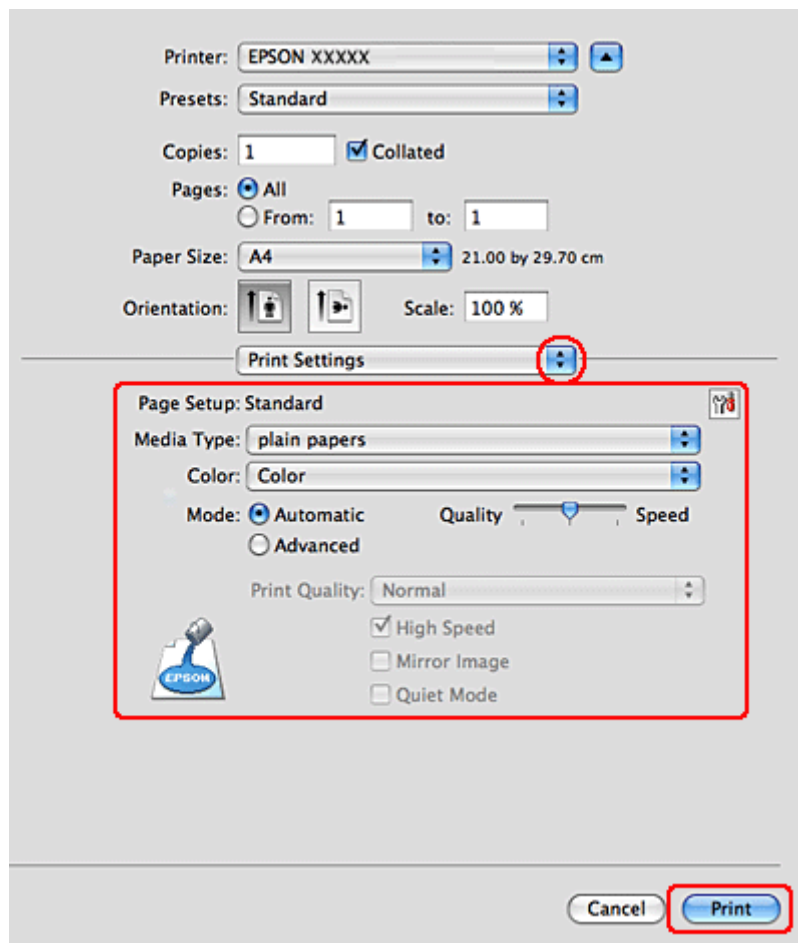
Printer: EPSON XXXXX

Presets: Standard

Copies: 1 Collated

Pages: All

From: 1 to: 1

Paper Size: A4 21.00 by 29.70 cm

Orientation: Scale: 100 %

Print Settings

Page Setup: Standard

Media Type: plain papers

Color: Color

Mode: Automatic Quality Speed

Advanced

Print Quality: Normal

High Speed

Mirror Image

Quiet Mode

EPSON

Cancel Print